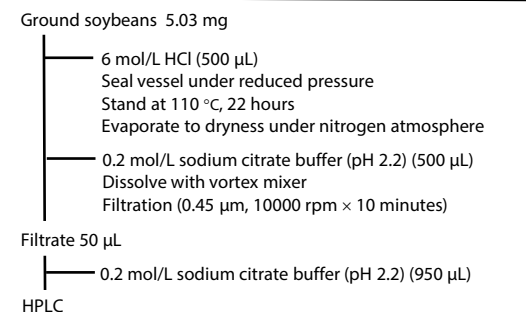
Ground soybeans 5.03 mg

6 mol/L HCl (500 µL)
Seal vessel under reduced pressure
Stand at 110 °C, 22 hours
Evaporate to dryness under nitrogen atmosphere

0.2 mol/L sodium citrate buffer (pH 2.2) (500 µL)
Dissolve with vortex mixer
Filtration (0.45 µm, 10000 rpm $\times$ 10 minutes)

Filtrate 50 µL

0.2 mol/L sodium citrate buffer (pH 2.2) (950 µL)

HPLC